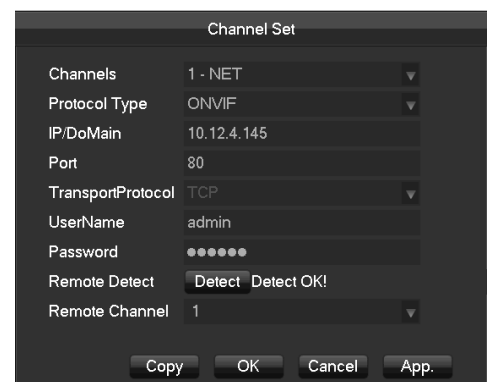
Channel Set

| | |
|---|---|
| Channels | 1 - NET |
| Protocol Type | ONVIF |
| IP/DoMain | 10.12.4.145 |
| Port | 80 |
| TransportProtocol | TCP |
| UserName | admin |
| Password | ●●●●●● |
| Remote Detect | Detect Detect OK! |
| Remote Channel | 1 |

Copy OK Cancel App.